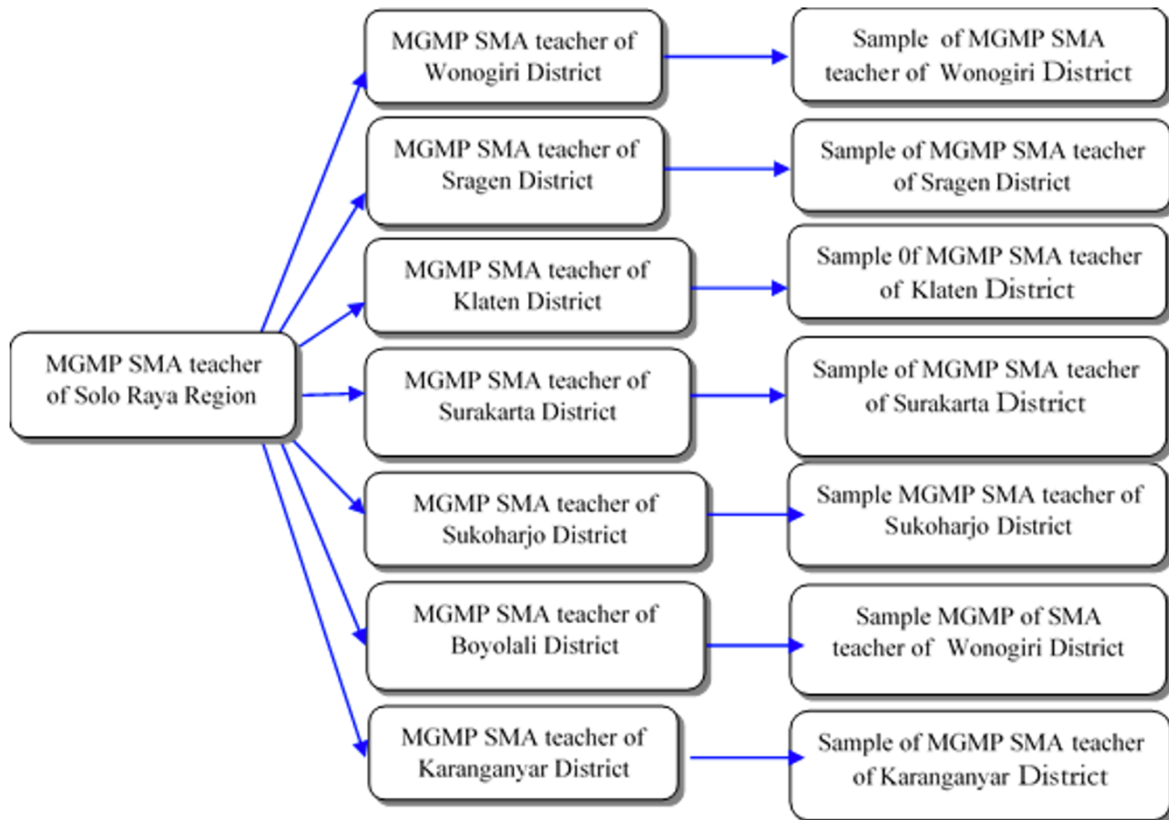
MGMP SMA teacher of Solo Raya Region

MGMP SMA teacher of Wonogiri District

Sample of MGMP SMA teacher of Wonogiri District

MGMP SMA teacher of Sragen District

Sample of MGMP SMA teacher of Sragen District

MGMP SMA teacher of Klaten District

Sample 0f MGMP SMA teacher of Klaten District

MGMP SMA teacher of Surakarta District

Sample of MGMP SMA teacher of Surakarta District

MGMP SMA teacher of Sukoharjo District

Sample MGMP SMA teacher of Sukoharjo District

MGMP SMA teacher of Boyolali District

Sample MGMP of SMA teacher of Wonogiri District

MGMP SMA teacher of Karanganyar District

Sample of MGMP SMA teacher of Karanganyar District